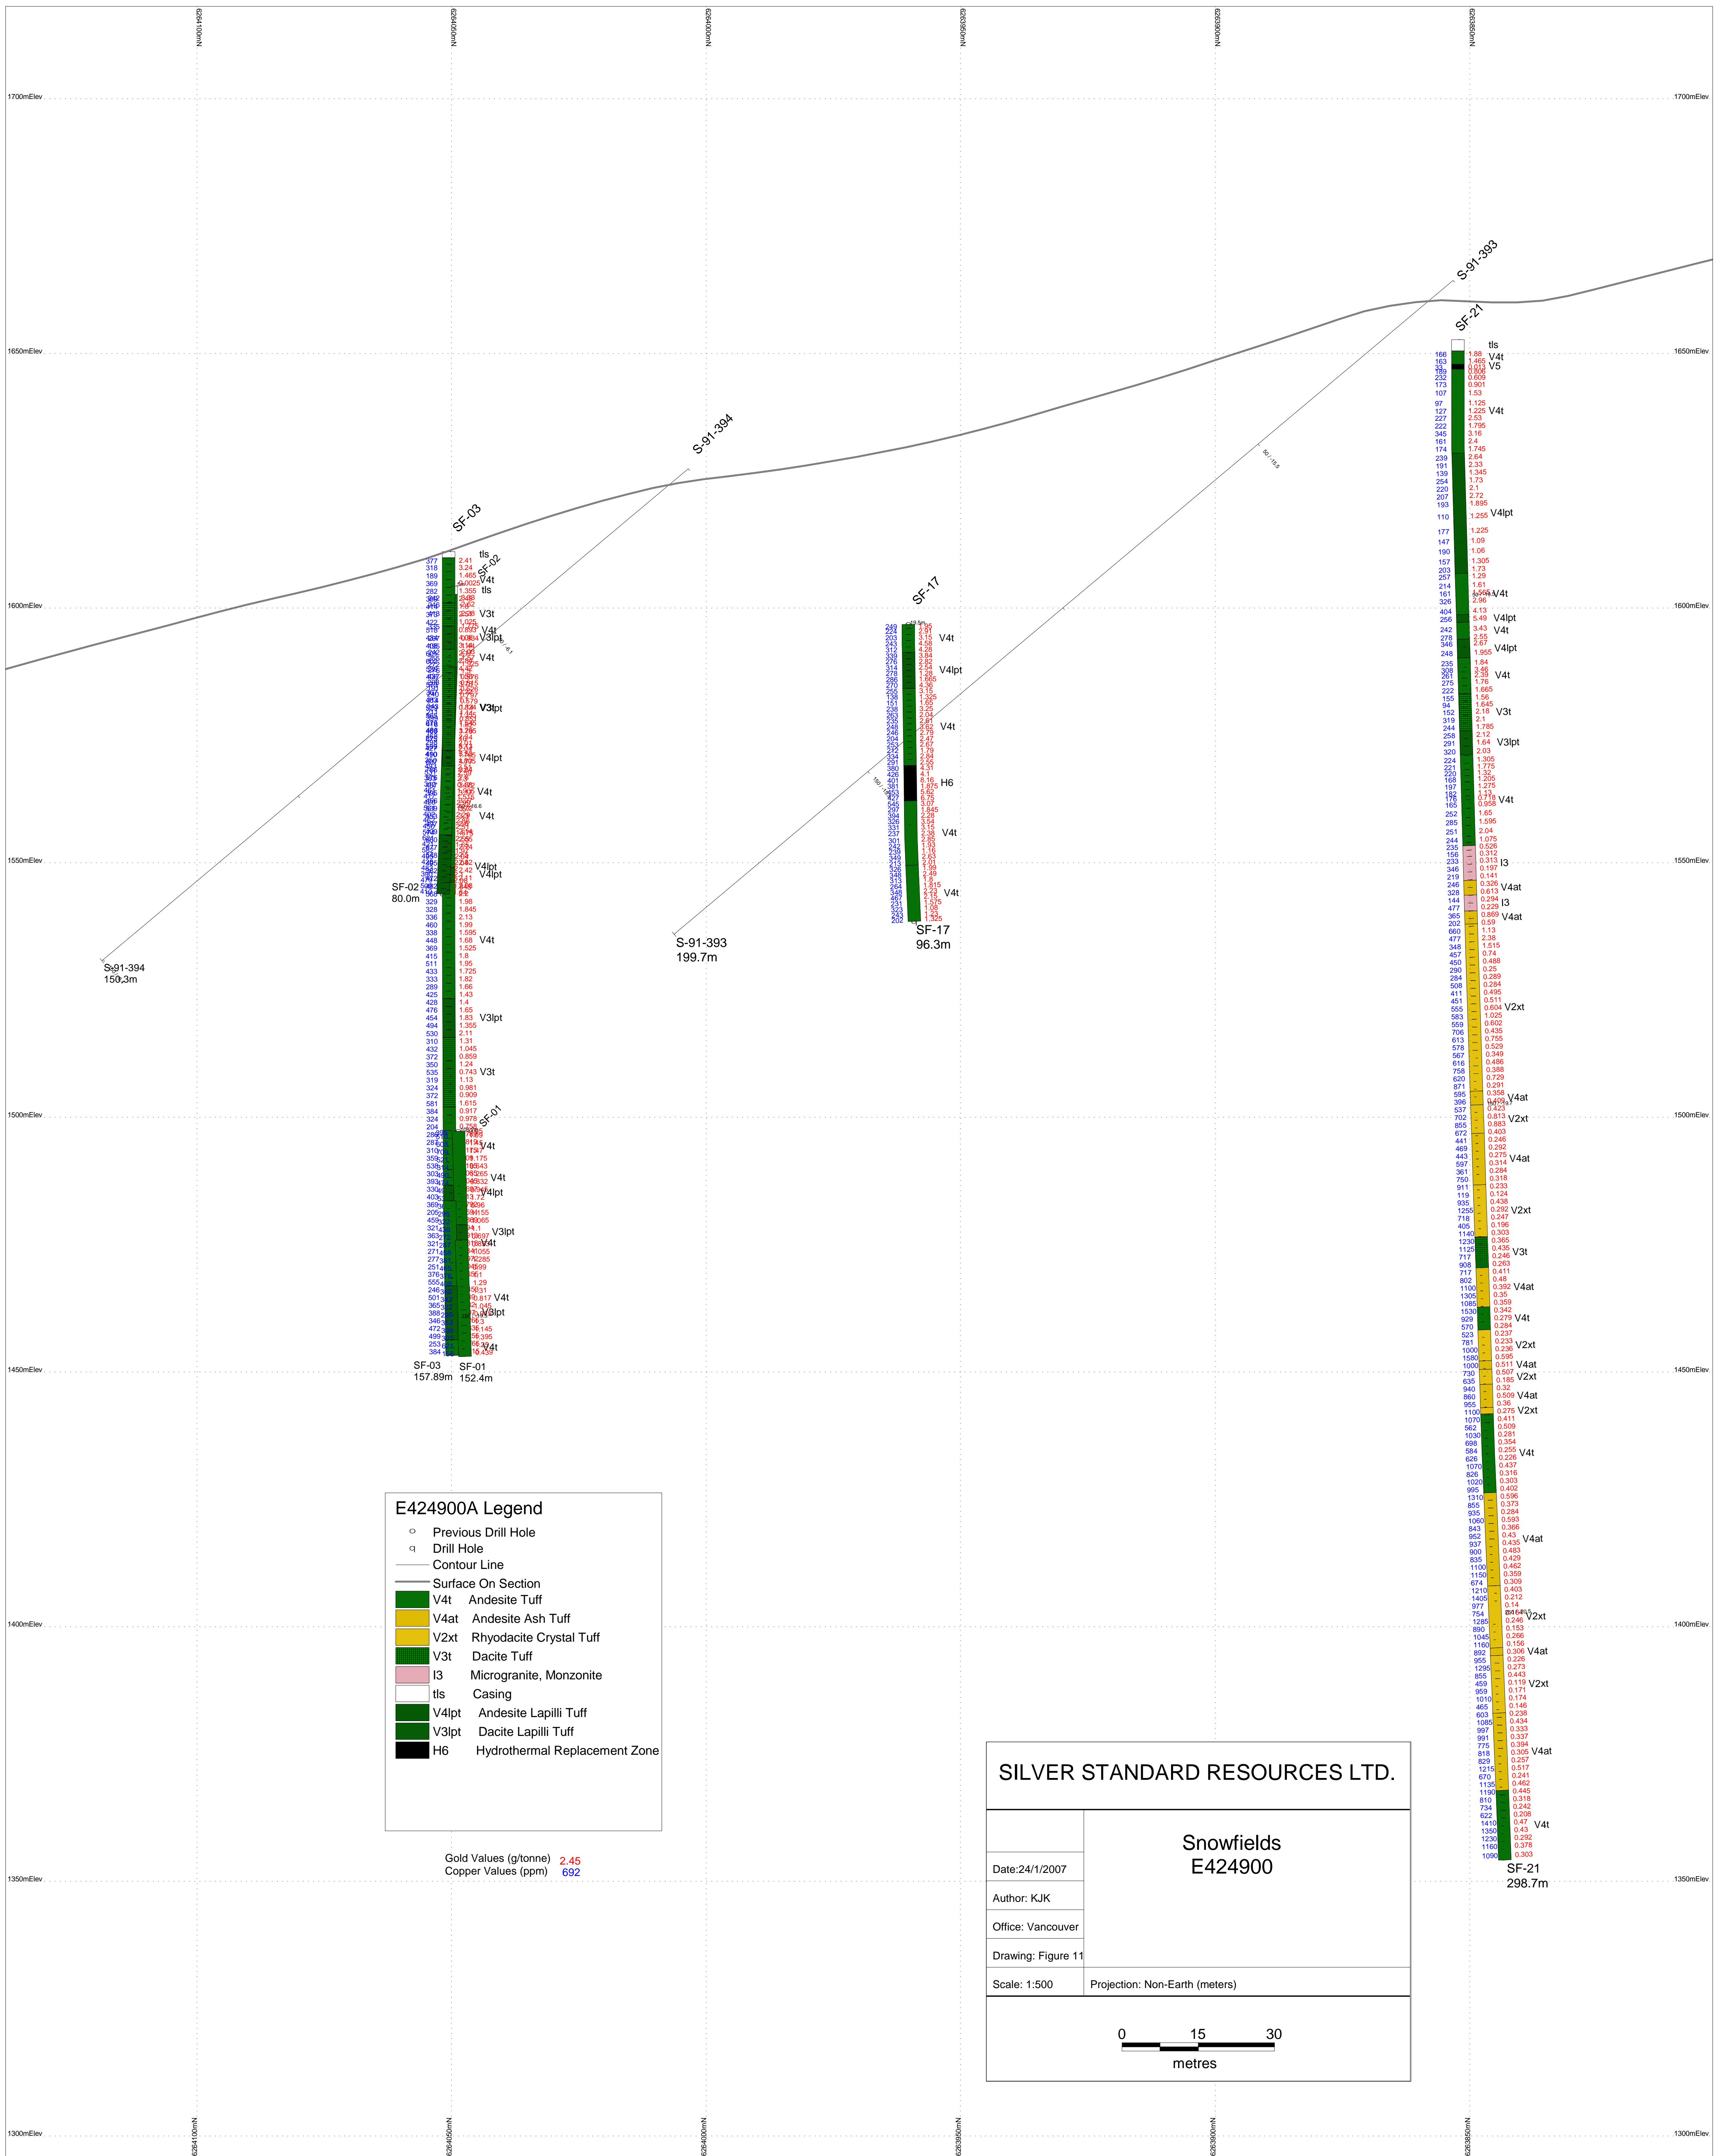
6264100mN
6264050mN
6264000mN
6263950mN
6263900mN
6263850mN

1700mElev
1650mElev
1600mElev
1550mElev
1500mElev
1450mElev
1400mElev
1350mElev
1300mElev

S-91-393
SF-21
S-91-394
SF-03
SF-02
SF-17
SF-01

tls
V4t
V5
V4lpt
V3t
V3lpt
H6
I3
V4at
V2xt

SF-02
80.0m
S-91-394
150.3m
S-91-393
199.7m
SF-17
96.3m
SF-03
157.89m
SF-01
152.4m
SF-21
298.7m

E424900A Legend
Previous Drill Hole
Drill Hole
Contour Line
Surface On Section
V4t Andesite Tuff
V4at Andesite Ash Tuff
V2xt Rhyodacite Crystal Tuff
V3t Dacite Tuff
I3 Microgranite, Monzonite
tls Casing
V4lpt Andesite Lapilli Tuff
V3lpt Dacite Lapilli Tuff
H6 Hydrothermal Replacement Zone

Gold Values (g/tonne) 2.45
Copper Values (ppm) 692

SILVER STANDARD RESOURCES LTD.
Snowfields
E424900
Date:24/1/2007
Author: KJK
Office: Vancouver
Drawing: Figure 11
Scale: 1:500
Projection: Non-Earth (meters)
0 15 30
metres

1300mElev
6264100mN
6264050mN
6264000mN
6263950mN
6263900mN
6263850mN